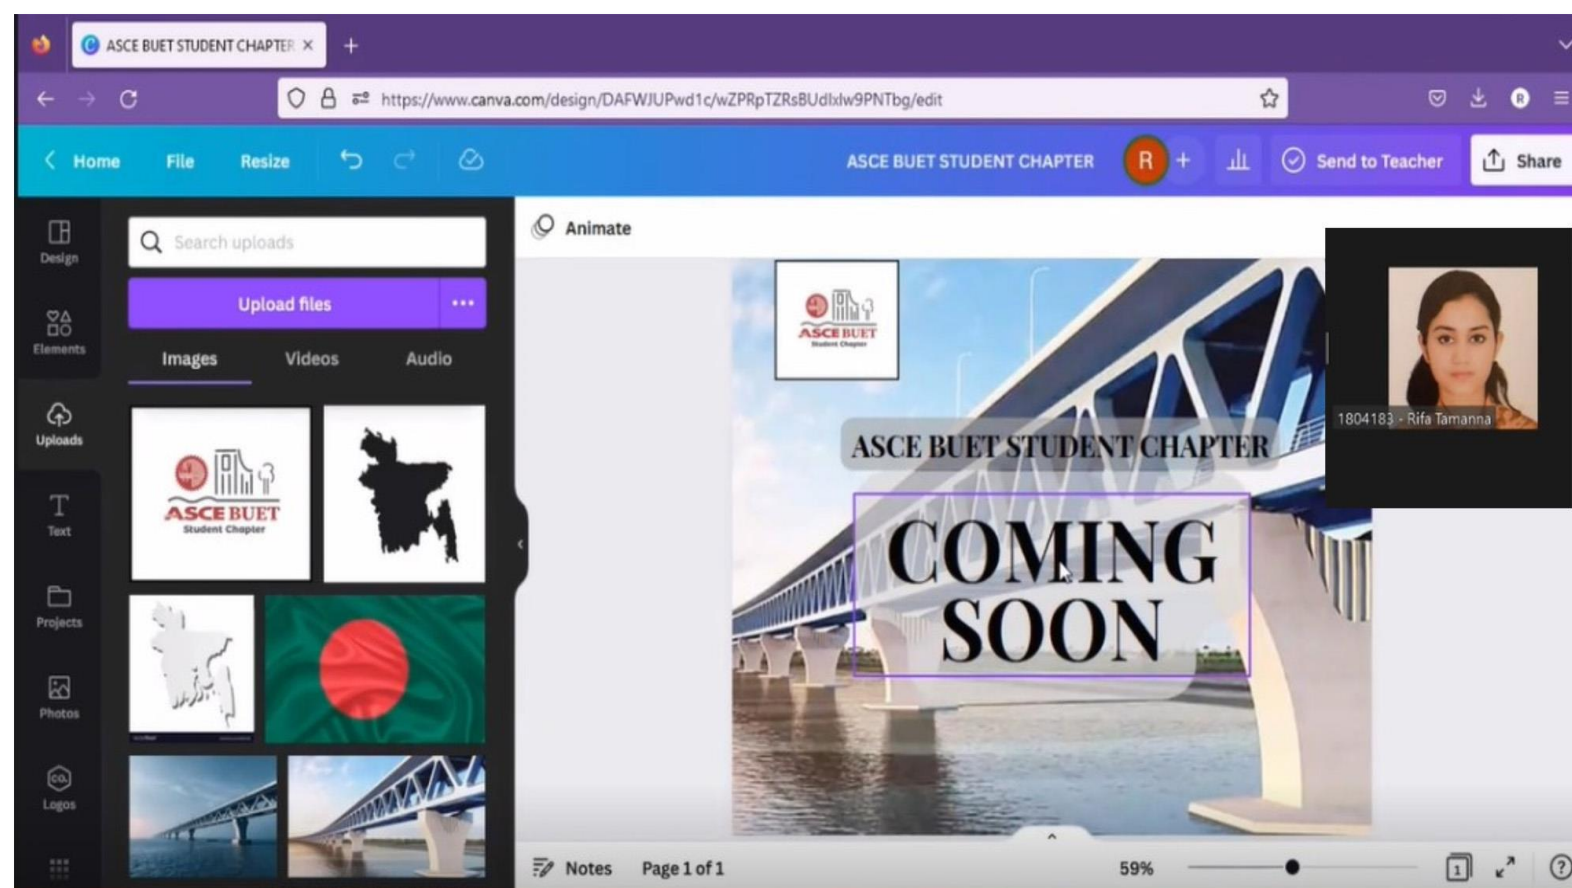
ASCE BUET STUDENT CHAPTER ×
+
https://www.canva.com/design/DAFWJUPwd1c/wZPRpTZRsBUdlxlw9PNTbg/edit
R

Home File Resize
ASCE BUET STUDENT CHAPTER
R +
Send to Teacher
Share

Design
Elements
Uploads
Text
Projects
Photos
Logos

Search uploads
Upload files ...
Images Videos Audio

ASCE BUET
Student Chapter

Animate

ASCE BUET
Student Chapter

ASCE BUET STUDENT CHAPTER

COMING SOON

1804183 - Rifa Tamanna

Notes Page 1 of 1 59%
1
?